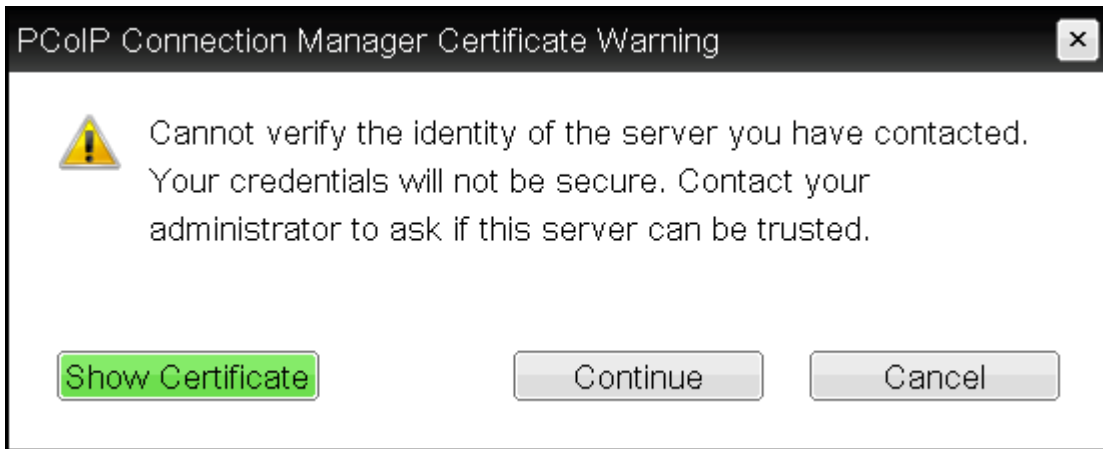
PCoIP Connection Manager Certificate Warning

×

Cannot verify the identity of the server you have contacted. Your credentials will not be secure. Contact your administrator to ask if this server can be trusted.

Show Certificate

Continue

Cancel